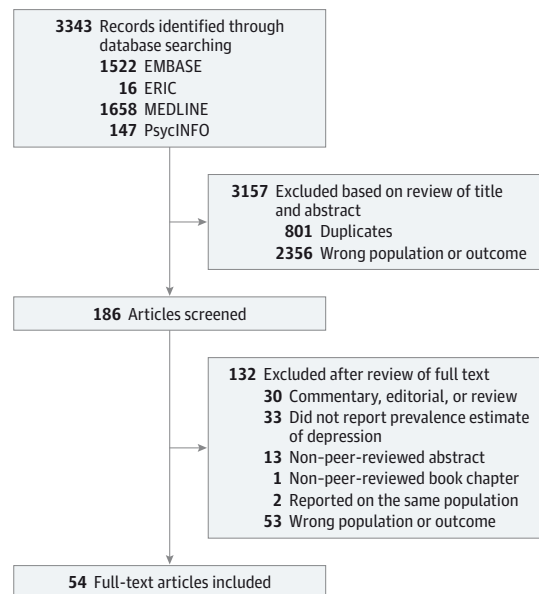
3343 Records identified through database searching
1522 EMBASE
16 ERIC
1658 MEDLINE
147 PsycINFO

3157 Excluded based on review of title and abstract
801 Duplicates
2356 Wrong population or outcome

186 Articles screened

132 Excluded after review of full text
30 Commentary, editorial, or review
33 Did not report prevalence estimate of depression
13 Non-peer-reviewed abstract
1 Non-peer-reviewed book chapter
2 Reported on the same population
53 Wrong population or outcome

54 Full-text articles included